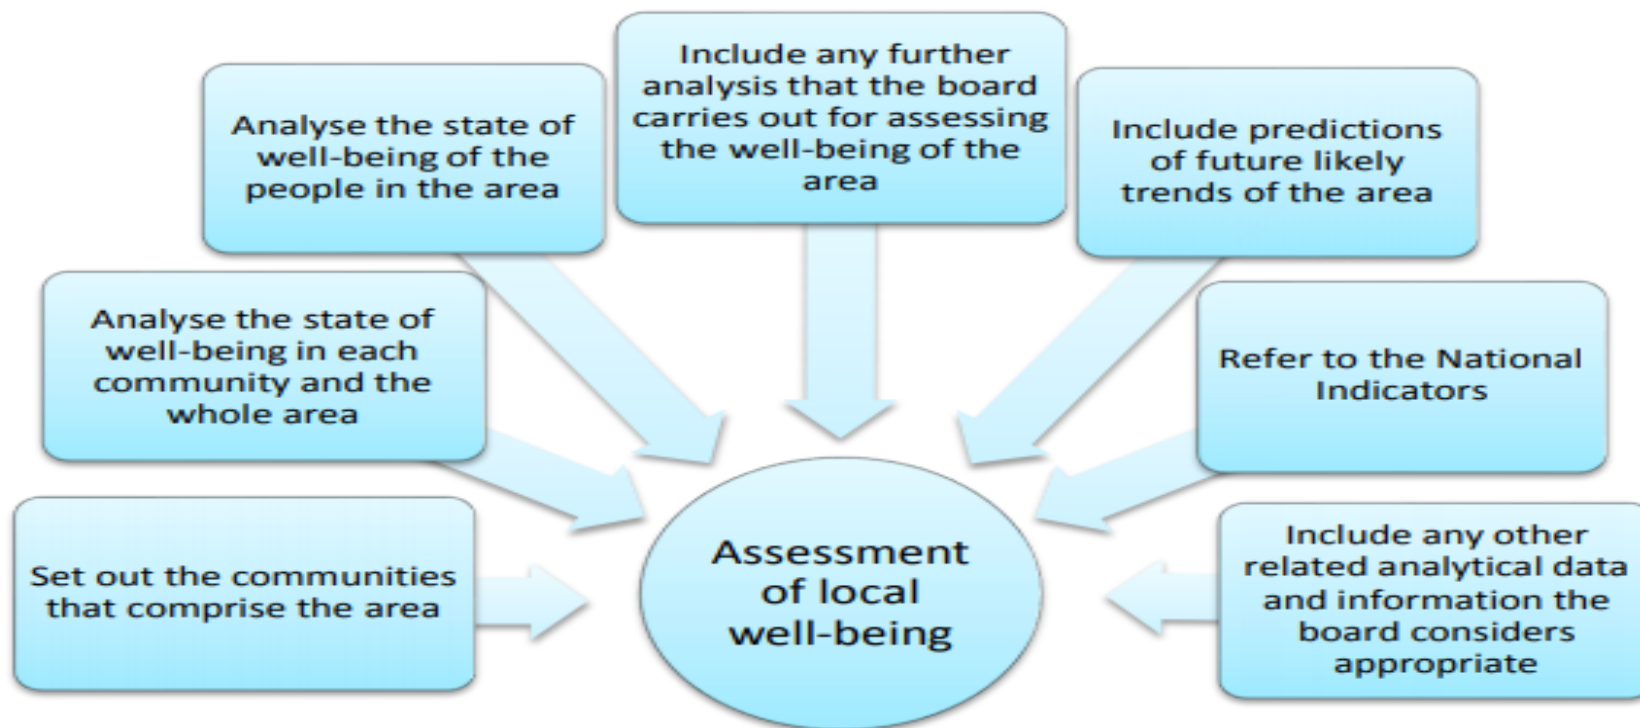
Analyse the state of well-being of the people in the area

Include any further analysis that the board carries out for assessing the well-being of the area

Include predictions of future likely trends of the area

Analyse the state of well-being in each community and the whole area

Refer to the National Indicators

Set out the communities that comprise the area

Assessment of local well-being

Include any other related analytical data and information the board considers appropriate